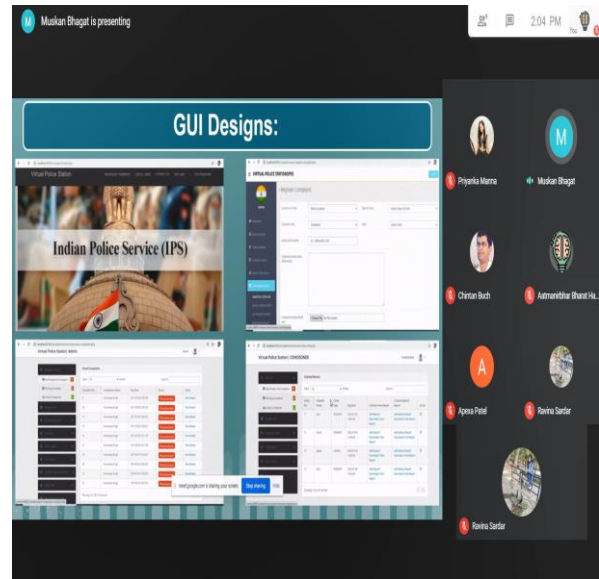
M Muskan Bhagat is presenting

2:04 PM

You

GUI Designs:

Virtual Police Station

Indian Police Service (IPS)

VIRTUAL POLICE STATION

Register Complaint

Virtual Police Station | Admin

Virtual Police Station | CONSTABLE

meet.google.com is sharing your screen. Stop sharing Hide

Priyanka Manna

Muskan Bhagat

Chintan Buch

Aatmanirbhar Bharat Hu...

Apexa Patel

Ravina Sardar

Ravina Sardar